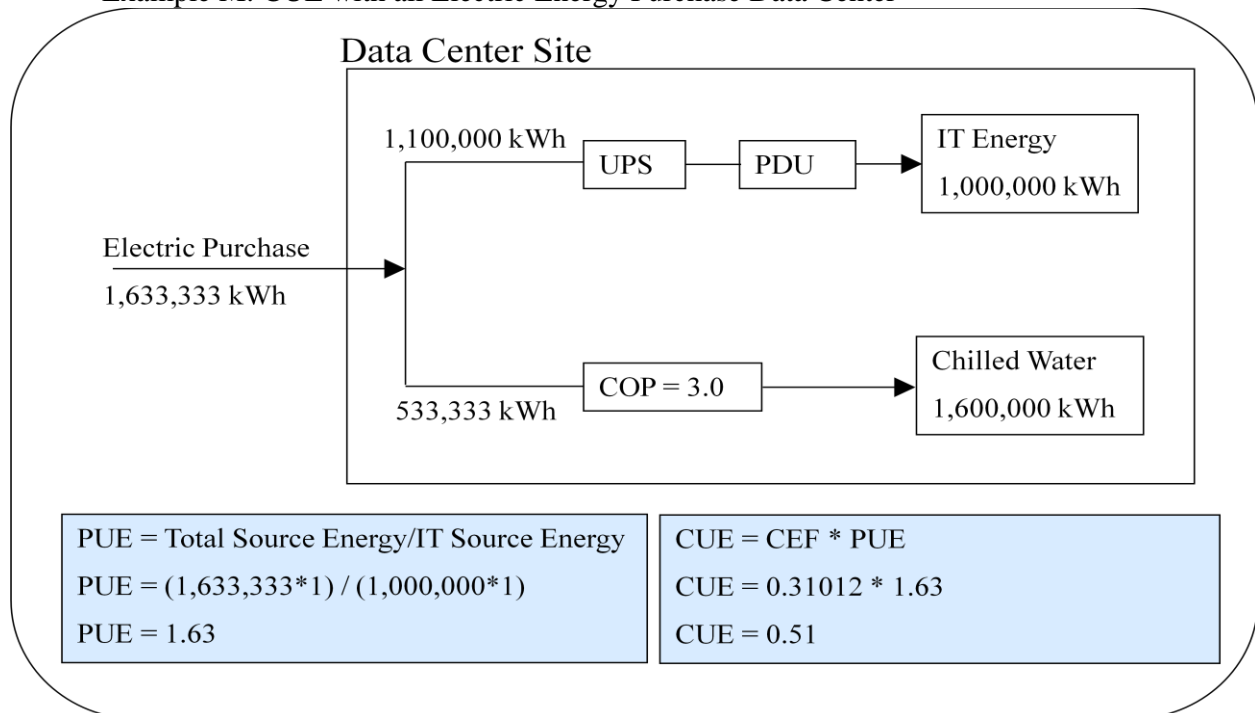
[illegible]

Data Center Site

1,100,000 kWh

UPS

PDU

IT Energy
1,000,000 kWh

Electric Purchase
1,633,333 kWh

COP = 3.0

533,333 kWh

Chilled Water
1,600,000 kWh

PUE = Total Source Energy/IT Source Energy
PUE = (1,633,333*1) / (1,000,000*1)
PUE = 1.63

CUE = CEF * PUE
CUE = 0.31012 * 1.63
CUE = 0.51